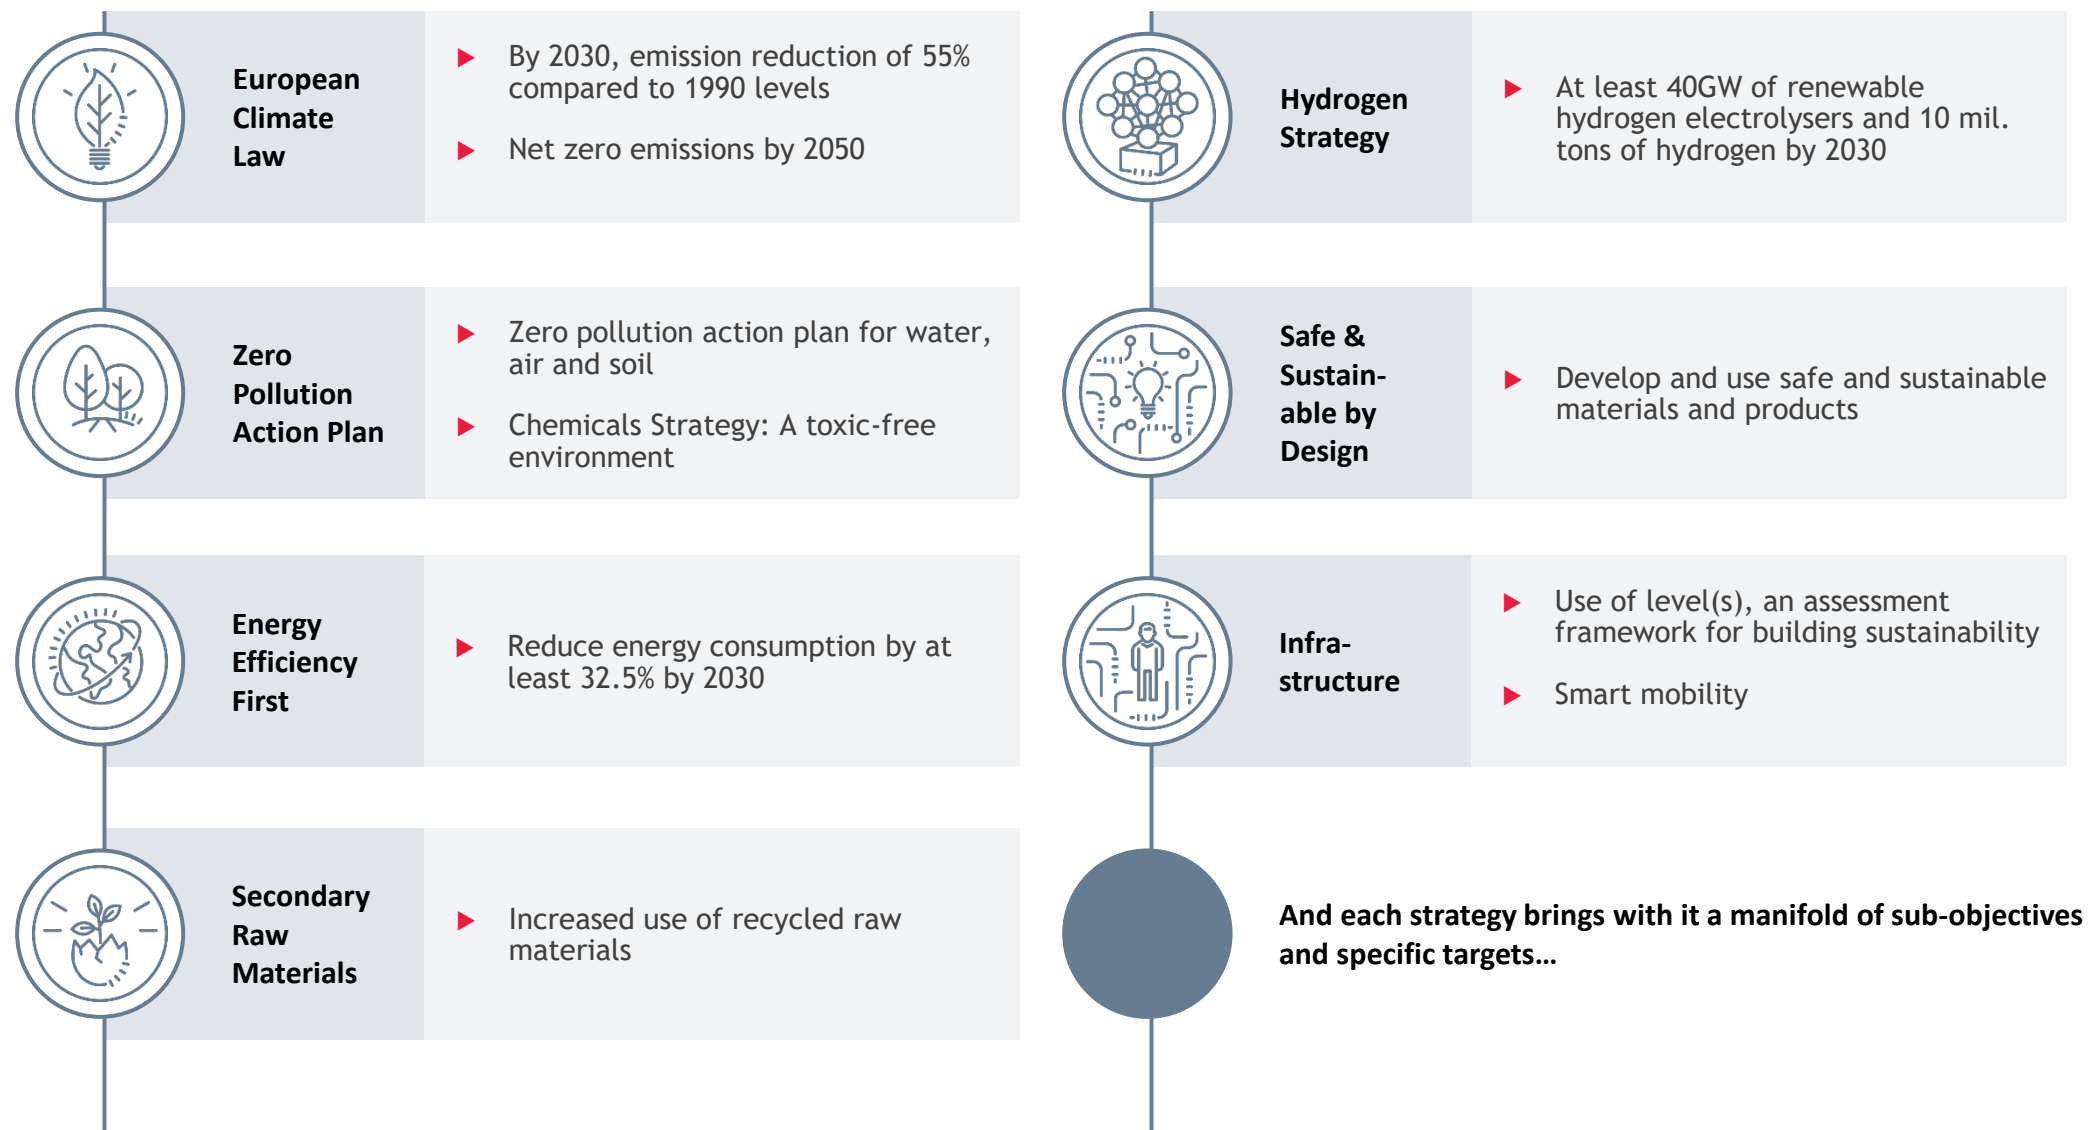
European Climate Law

By 2030, emission reduction of 55% compared to 1990 levels

Net zero emissions by 2050

Zero Pollution Action Plan

Zero pollution action plan for water, air and soil

Chemicals Strategy: A toxic-free environment

Energy Efficiency First

Reduce energy consumption by at least 32.5% by 2030

Secondary Raw Materials

Increased use of recycled raw materials

Hydrogen Strategy

At least 40GW of renewable hydrogen electrolysers and 10 mil. tons of hydrogen by 2030

Safe & Sustainable by Design

Develop and use safe and sustainable materials and products

Infrastructure

Use of level(s), an assessment framework for building sustainability

Smart mobility

And each strategy brings with it a manifold of sub-objectives and specific targets…